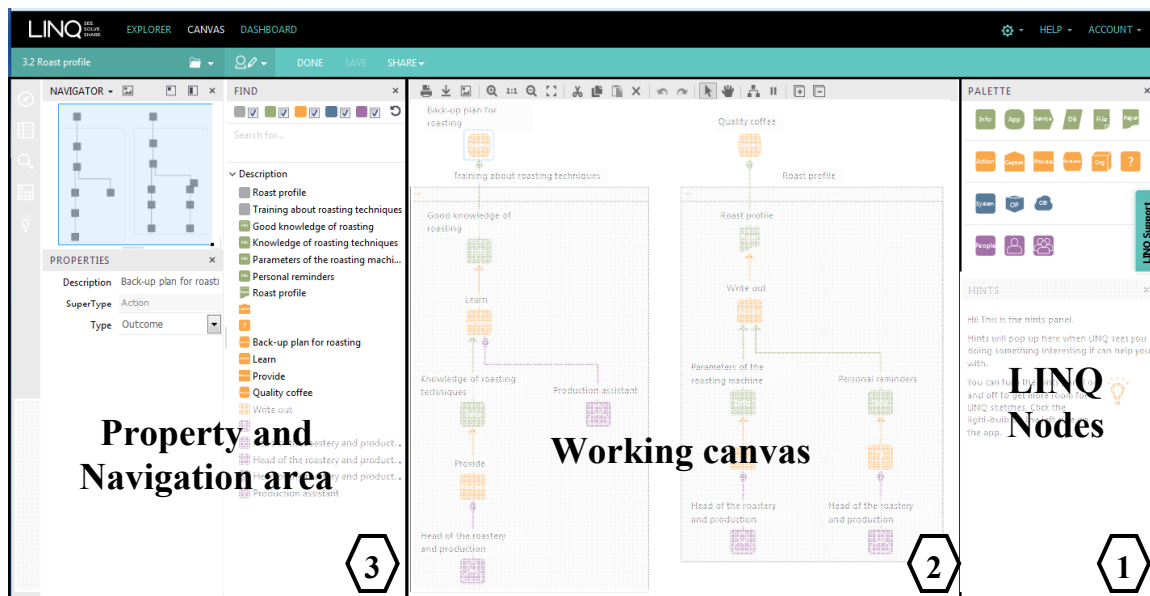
LINQ SEE. SOLVE. SHARE.  EXPLORER  CANVAS  DASHBOARD  HELP  ACCOUNT

3.2 Roast profile  DONE  SAVE  SHARE

NAVIGATOR

PROPERTIES
Description Back-up plan for roasti
SuperType Action
Type Outcome

FIND
Search for...
Description
Roast profile
Training about roasting techniques
Good knowledge of roasting
Knowledge of roasting techniques
Parameters of the roasting machi...
Personal reminders
Roast profile
Back-up plan for roasting
Learn
Provide
Quality coffee
Write out
Head of the roastery and product...
Head of the roastery and product...
Head of the roastery and product...
Production assistant

Property and Navigation area

3

Back-up plan for roasting
Training about roasting techniques
Good knowledge of roasting
Learn
Knowledge of roasting techniques
Production assistant
Provide
Head of the roastery and production
Quality coffee
Roast profile
Roast profile
Write out
Parameters of the roasting machine
Personal reminders
Head of the roastery and production
Head of the roastery and production

Working canvas

2

PALETTE
Info App Service DB File Paper
Action Capture Process Outcome Org ?
System OP OB
People

LINQ Support

HINTS
Hi! This is the hints panel.
Hints will pop up here when LINQ sees you doing something interesting it can help you with.
You can tu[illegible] and off to get more room for LINQ sketches. Click the light-bulb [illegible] the app.

LINQ Nodes

1